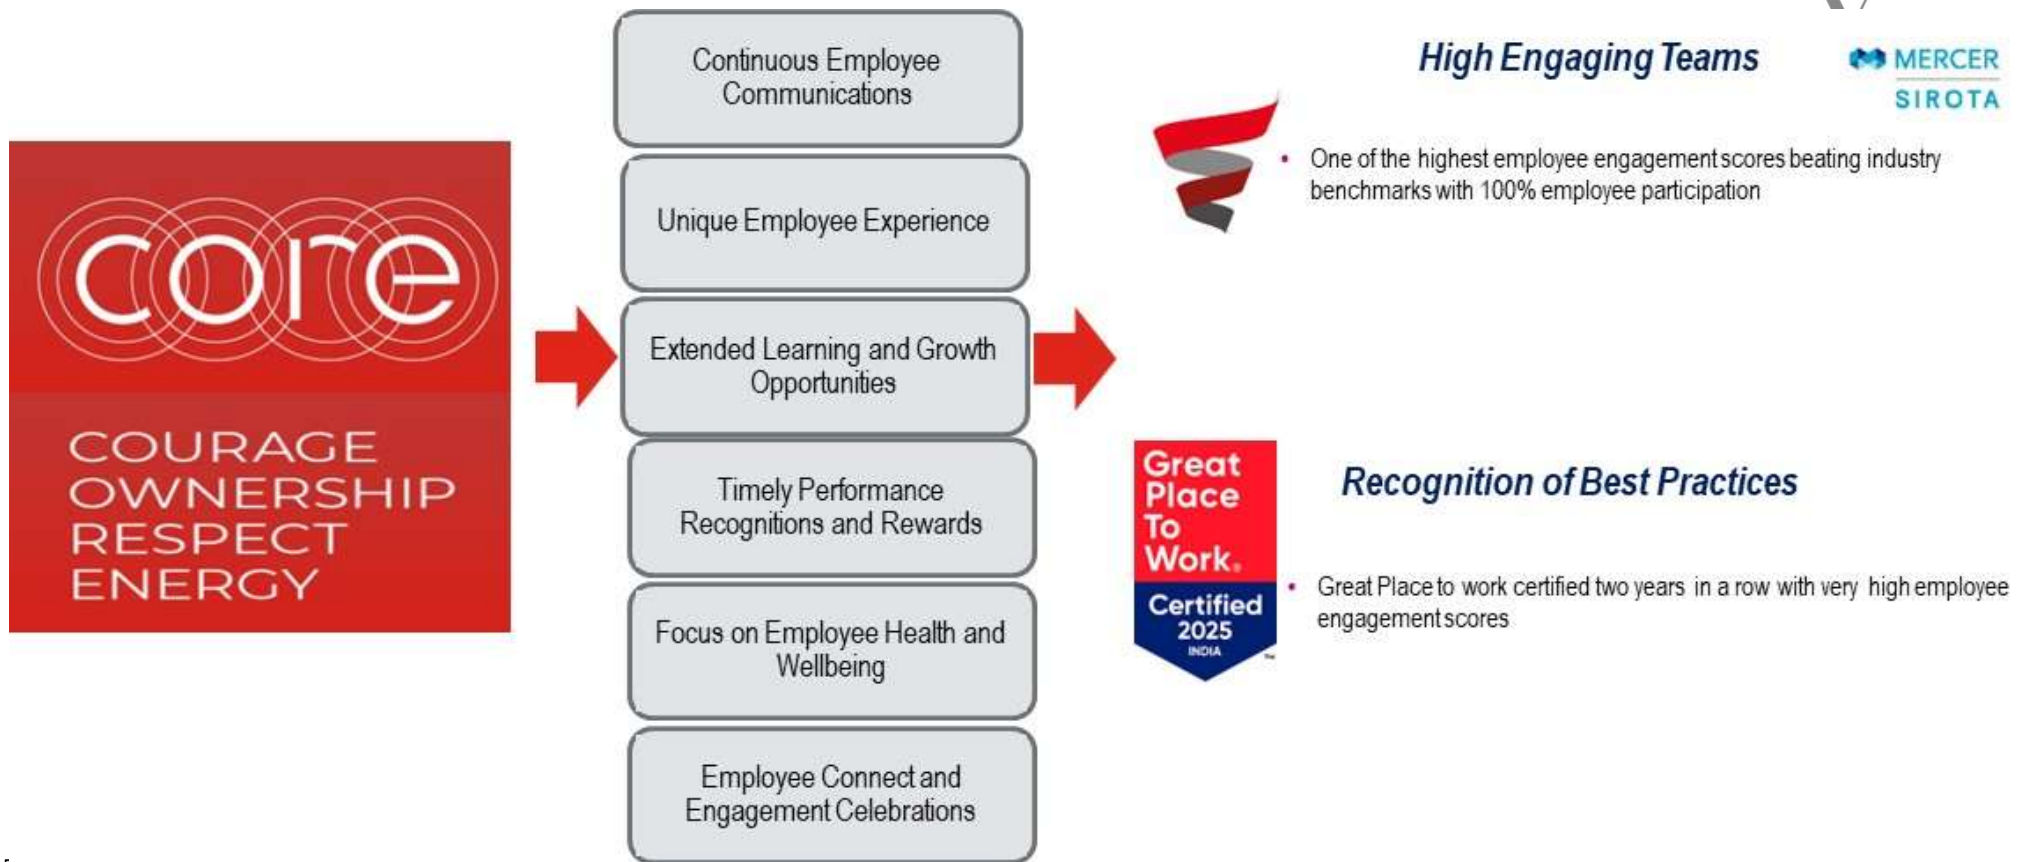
core

COURAGE
OWNERSHIP
RESPECT
ENERGY

Continuous Employee Communications

Unique Employee Experience

Extended Learning and Growth Opportunities

Timely Performance Recognitions and Rewards

Focus on Employee Health and Wellbeing

Employee Connect and Engagement Celebrations

High Engaging Teams

MERCER
SIROTA

• One of the highest employee engagement scores beating industry benchmarks with 100% employee participation

Great Place To Work.
Certified
2025
INDIA

Recognition of Best Practices

• Great Place to work certified two years in a row with very high employee engagement scores